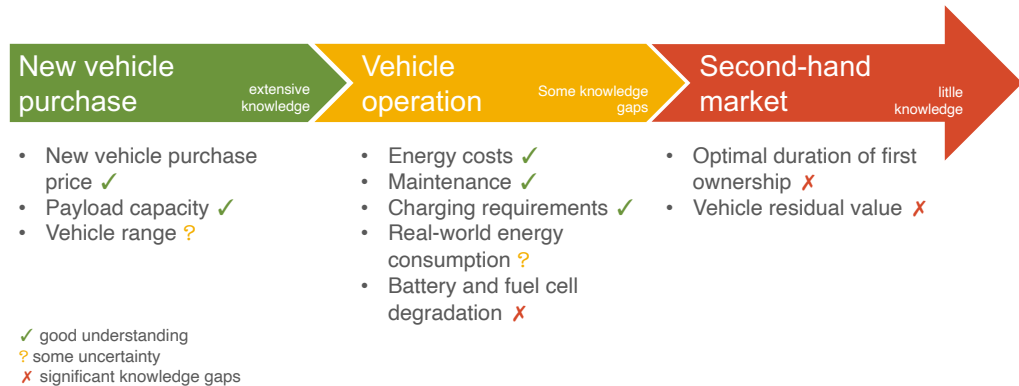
New vehicle purchase
extensive knowledge

Vehicle operation
Some knowledge gaps

Second-hand market
little knowledge

- New vehicle purchase price ✓
- Payload capacity ✓
- Vehicle range ?

- Energy costs ✓
- Maintenance ✓
- Charging requirements ✓
- Real-world energy consumption ?
- Battery and fuel cell degradation ✗

- Optimal duration of first ownership ✗
- Vehicle residual value ✗

✓ good understanding
? some uncertainty
✗ significant knowledge gaps